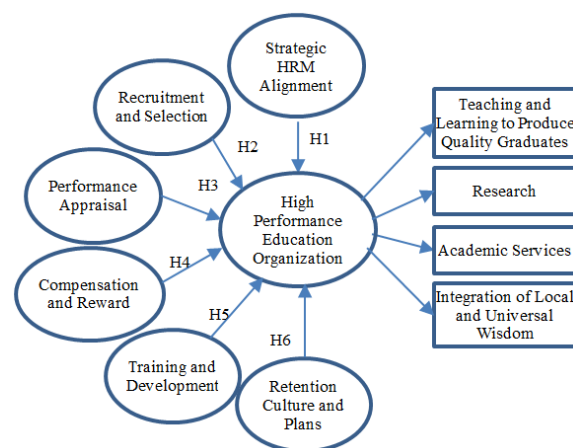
Strategic HRM Alignment

Recruitment and Selection

H1

H2

Performance Appraisal

H3

High Performance Education Organization

Teaching and Learning to Produce Quality Graduates

Research

Academic Services

Integration of Local and Universal Wisdom

H4

Compensation and Reward

H5

H6

Training and Development

Retention Culture and Plans